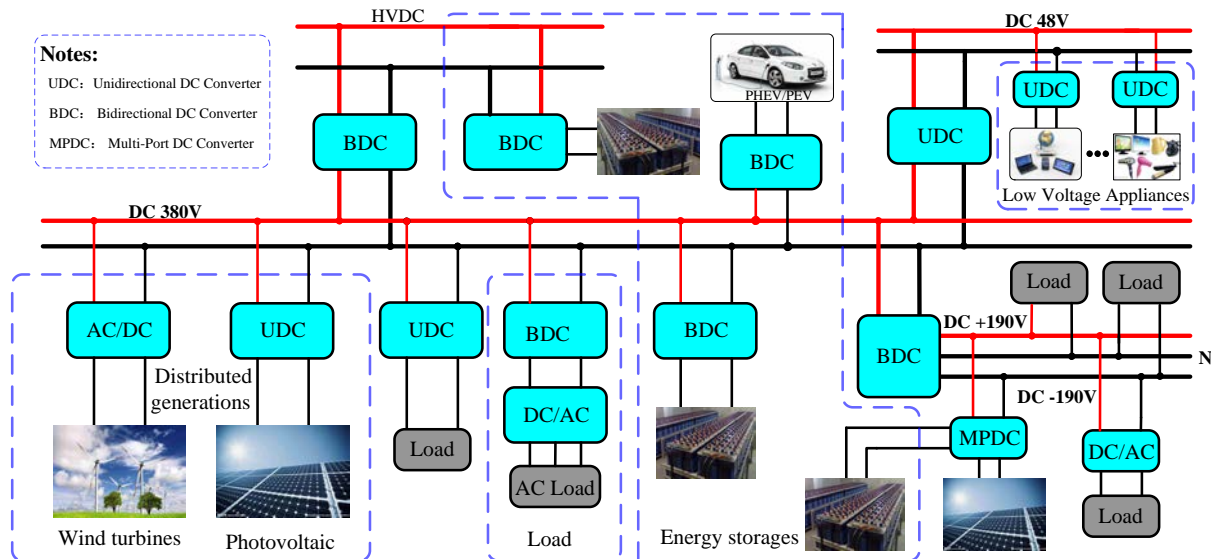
Notes:
UDC: Unidirectional DC Converter
BDC: Bidirectional DC Converter
MPDC: Multi-Port DC Converter

HVDC
BDC
BDC
PHEV/PEV
BDC
DC 48V
UDC
UDC
UDC
Low Voltage Appliances
DC 380V
AC/DC
UDC
UDC
BDC
BDC
DC/AC
Distributed generations
Load
AC Load
Load
Load
BDC
DC +190V
N
DC -190V
MPDC
DC/AC
Load
Wind turbines
Photovoltaic
Load
Energy storages